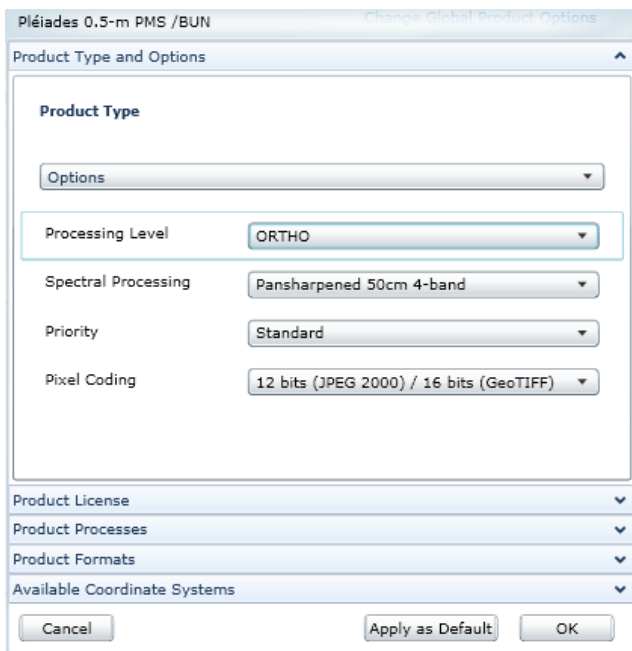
Pléiades 0.5-m PMS /BUN

Change Global Product Options

Product Type and Options

Product Type

Options

Processing Level
ORTHO

Spectral Processing
Pansharpened 50cm 4-band

Priority
Standard

Pixel Coding
12 bits (JPEG 2000) / 16 bits (GeoTIFF)

Product License

Product Processes

Product Formats

Available Coordinate Systems

Cancel

Apply as Default

OK